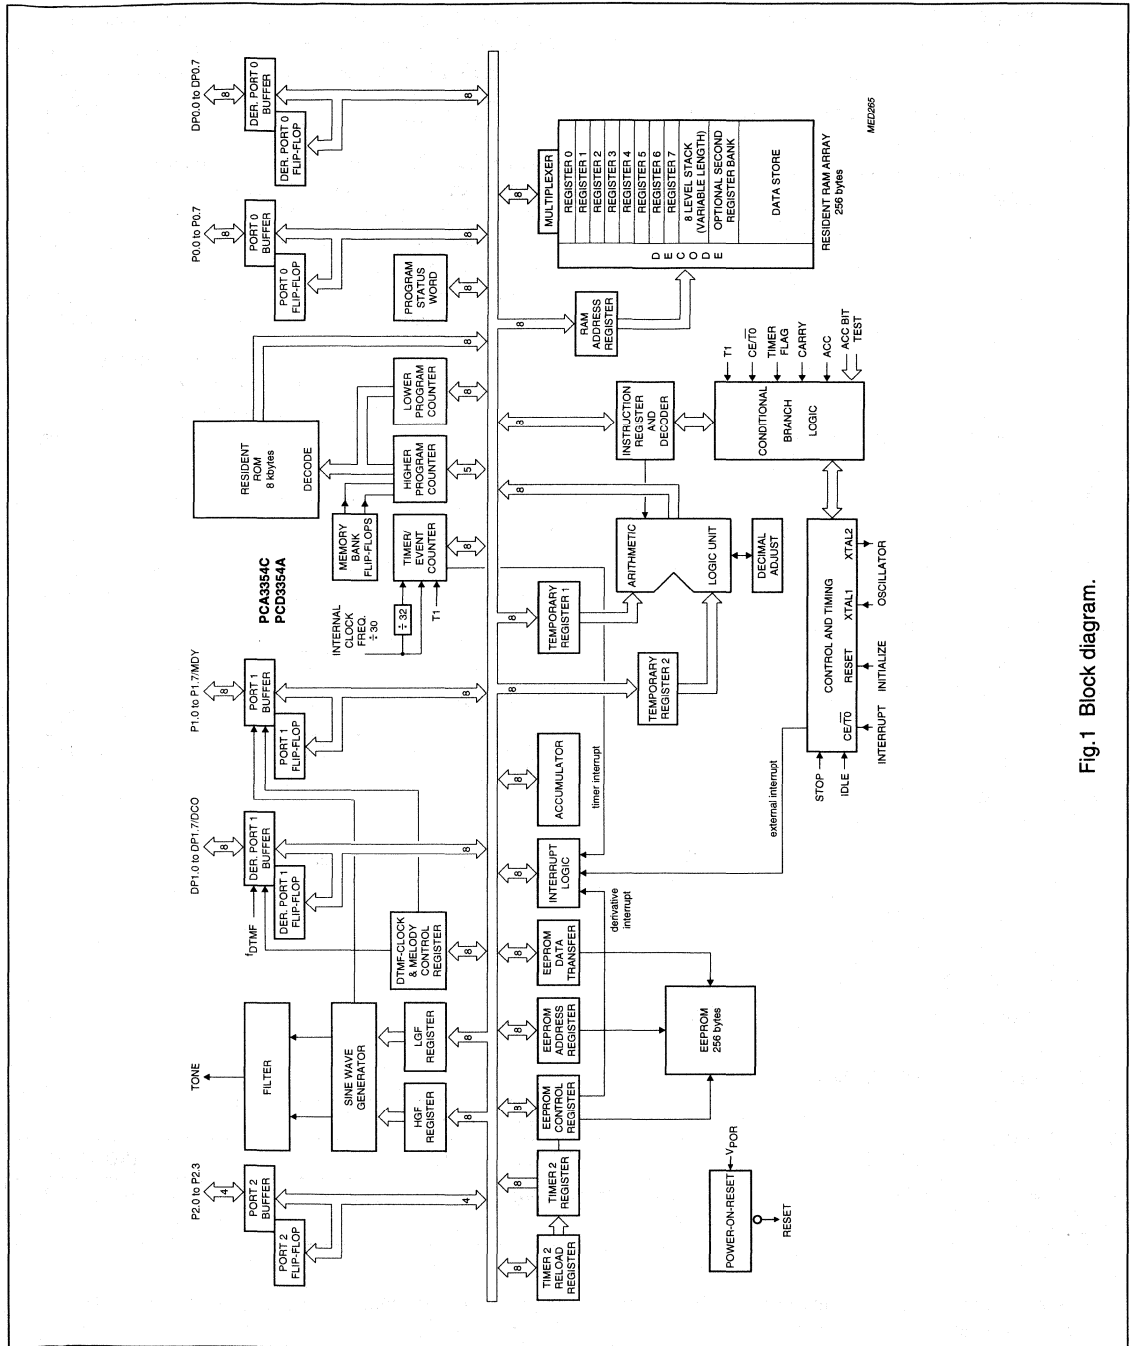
DP0.0 to DP0.7
8
DER. PORT 0 BUFFER
DER. PORT 0 FLIP-FLOP
8
P0.0 to P0.7
8
PORT 0 BUFFER
PORT 0 FLIP-FLOP
8
PROGRAM STATUS WORD
8
RESIDENT ROM 8 kbytes
DECODE
8
LOWER PROGRAM COUNTER
8
HIGHER PROGRAM COUNTER
5
MEMORY BANK FLIP-FLOPS
TIMER/ EVENT COUNTER
8
PCA3354C
PCD3354A
INTERNAL CLOCK FREQ. ÷ 30
÷ 32
T1
P1.0 to P1.7/MDY
8
PORT 1 BUFFER
PORT 1 FLIP-FLOP
8
DP1.0 to DP1.7/DCO
8
DER. PORT 1 BUFFER
DER. PORT 1 FLIP-FLOP
8
$f_{DTMF}$
DTMF-CLOCK & MELODY CONTROL REGISTER
8
TONE
FILTER
SINE WAVE GENERATOR
LGF REGISTER
8
HGF REGISTER
8
P2.0 to P2.3
4
PORT 2 BUFFER
PORT 2 FLIP-FLOP
4
MED265
MULTIPLEXER
8
REGISTER 0
REGISTER 1
REGISTER 2
REGISTER 3
REGISTER 4
REGISTER 5
REGISTER 6
REGISTER 7
8 LEVEL STACK (VARIABLE LENGTH)
OPTIONAL SECOND REGISTER BANK
DATA STORE
D E C O D E
RESIDENT RAM ARRAY 256 bytes
8
RAM ADDRESS REGISTER
3
INSTRUCTION REGISTER AND DECODER
T1
$CE/\overline{T0}$
TIMER FLAG
CARRY
ACC
ACC BIT TEST
CONDITIONAL BRANCH LOGIC
ARITHMETIC
LOGIC UNIT
DECIMAL ADJUST
8
TEMPORARY REGISTER 1
8
TEMPORARY REGISTER 2
CONTROL AND TIMING
XTAL2
XTAL1
OSCILLATOR
RESET
INITIALIZE
$CE/\overline{T0}$
INTERRUPT
STOP
IDLE
external interrupt
8
ACCUMULATOR
timer interrupt
8
INTERRUPT LOGIC
derivative interrupt
8
EEPROM DATA TRANSFER
EEPROM 256 bytes
8
EEPROM ADDRESS REGISTER
3
EEPROM CONTROL REGISTER
8
TIMER 2 REGISTER
8
TIMER 2 RELOAD REGISTER
POWER-ON-RESET
$V_{POR}$
RESET
Fig.1 Block diagram.